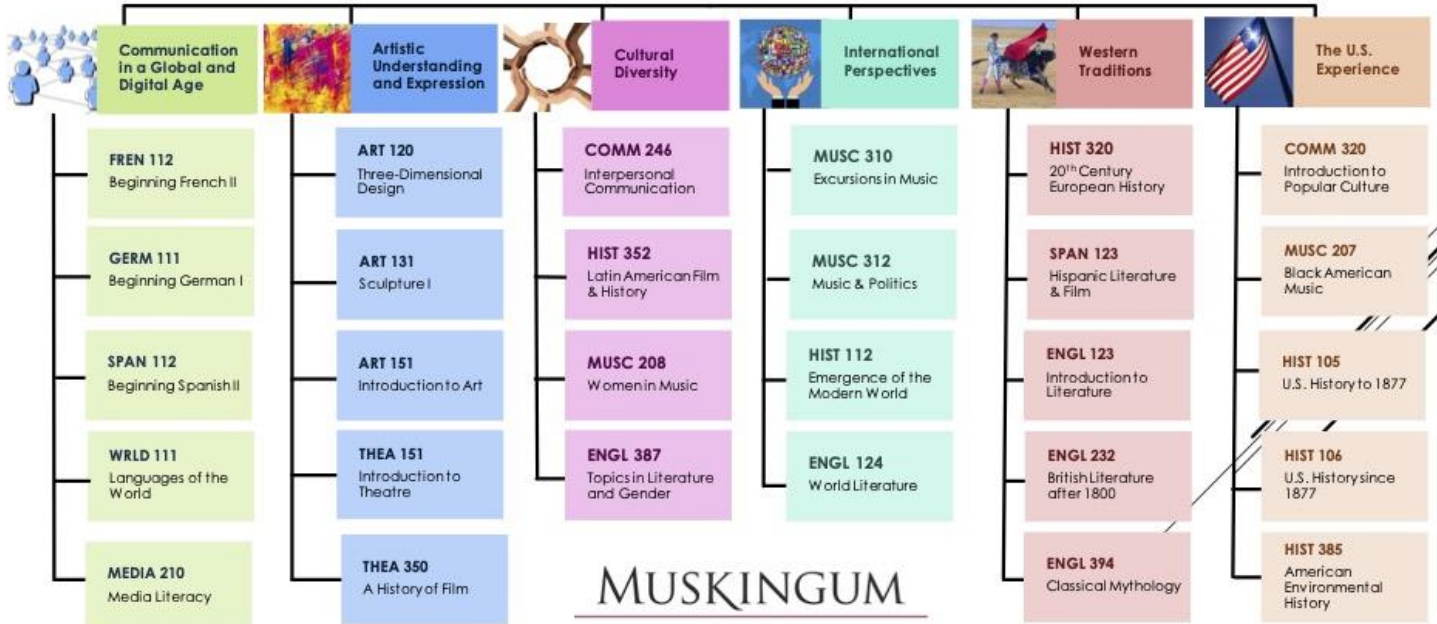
Communication in a Global and Digital Age

FREN 112
Beginning French II

GERM 111
Beginning German I

SPAN 112
Beginning Spanish II

WRLD 111
Languages of the World

MEDIA 210
Media Literacy

Artistic Understanding and Expression

ART 120
Three-Dimensional Design

ART 131
Sculpture I

ART 151
Introduction to Art

THEA 151
Introduction to Theatre

THEA 350
A History of Film

Cultural Diversity

COMM 246
Interpersonal Communication

HIST 352
Latin American Film & History

MUSC 208
Women in Music

ENGL 387
Topics in Literature and Gender

International Perspectives

MUSC 310
Excursions in Music

MUSC 312
Music & Politics

HIST 112
Emergence of the Modern World

ENGL 124
World Literature

Western Traditions

HIST 320
20$^{th}$ Century European History

SPAN 123
Hispanic Literature & Film

ENGL 123
Introduction to Literature

ENGL 232
British Literature after 1800

ENGL 394
Classical Mythology

The U.S. Experience

COMM 320
Introduction to Popular Culture

MUSC 207
Black American Music

HIST 105
U.S. History to 1877

HIST 106
U.S. History since 1877

HIST 385
American Environmental History

MUSKINGUM